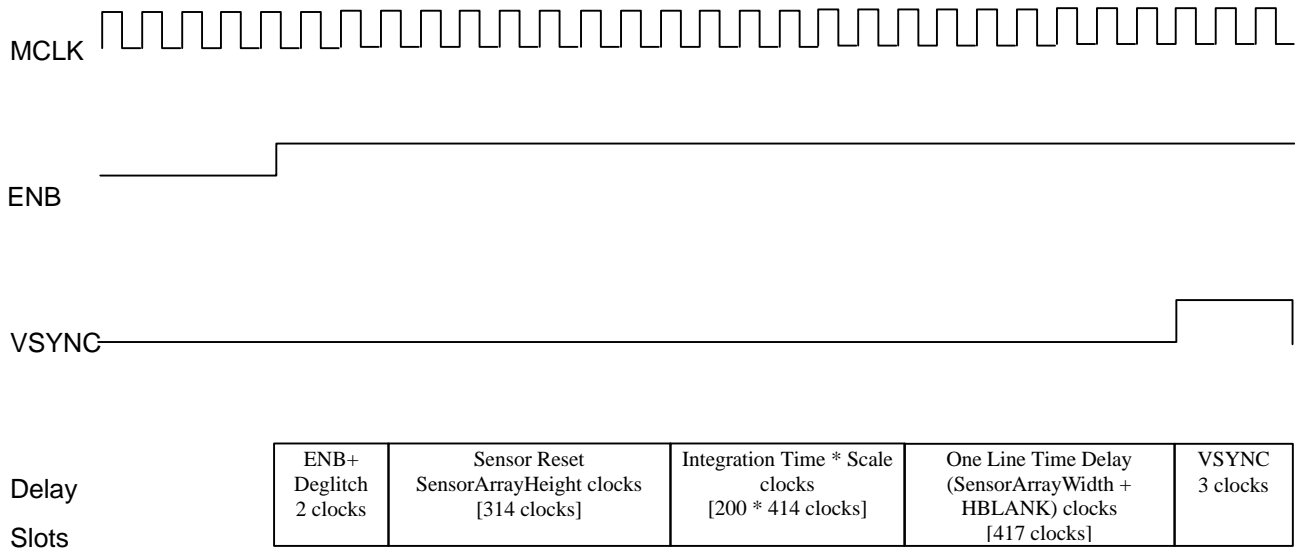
MCLK

ENB

VSYNC

Delay Slots

| ENB+ Deglitch 2 clocks | Sensor Reset SensorArrayHeight clocks [314 clocks] | Integration Time * Scale clocks [200 * 414 clocks] | One Line Time Delay (SensorArrayWidth + HBLANK) clocks [417 clocks] | VSYNC 3 clocks |
|---|---|---|---|---|